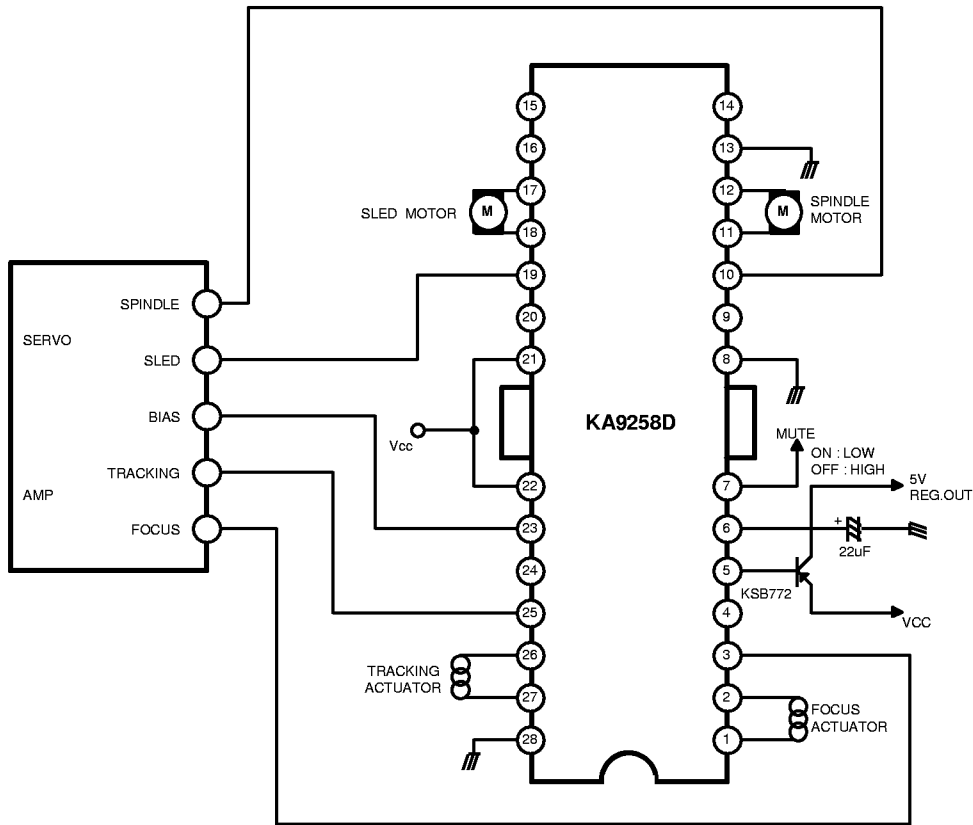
15
16
17
18
19
20
21
22
23
24
25
26
27
28

14
13
12
11
10
9
8
7
6
5
4
3
2
1

SLED MOTOR
M
SPINDLE MOTOR
M

SERVO
SPINDLE
SLED
BIAS
TRACKING
AMP
FOCUS

Vcc
KA9258D
MUTE
ON : LOW
OFF : HIGH
5V
REG.OUT
+
22uF
KSB772
VCC

TRACKING ACTUATOR
FOCUS ACTUATOR